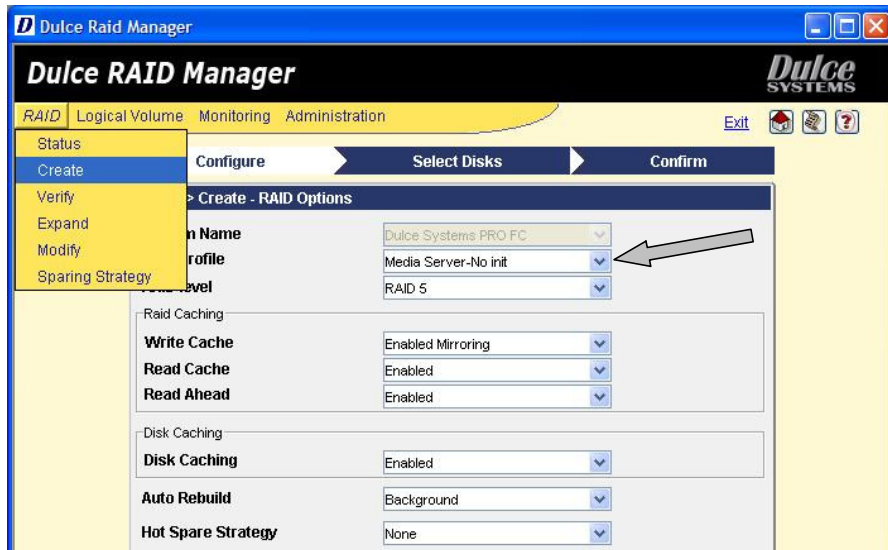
D Dulce Raid Manager

Dulce RAID Manager

Dulce SYSTEMS

RAID Logical Volume Monitoring Administration

Exit

Status
Create
Verify
Expand
Modify
Sparing Strategy

Configure Select Disks Confirm

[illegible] > Create - RAID Options

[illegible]n Name Dulce Systems PRO FC
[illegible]rofile Media Server-No init
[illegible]evel RAID 5

Raid Caching
Write Cache Enabled Mirroring
Read Cache Enabled
Read Ahead Enabled

Disk Caching
Disk Caching Enabled

Auto Rebuild Background

Hot Spare Strategy None